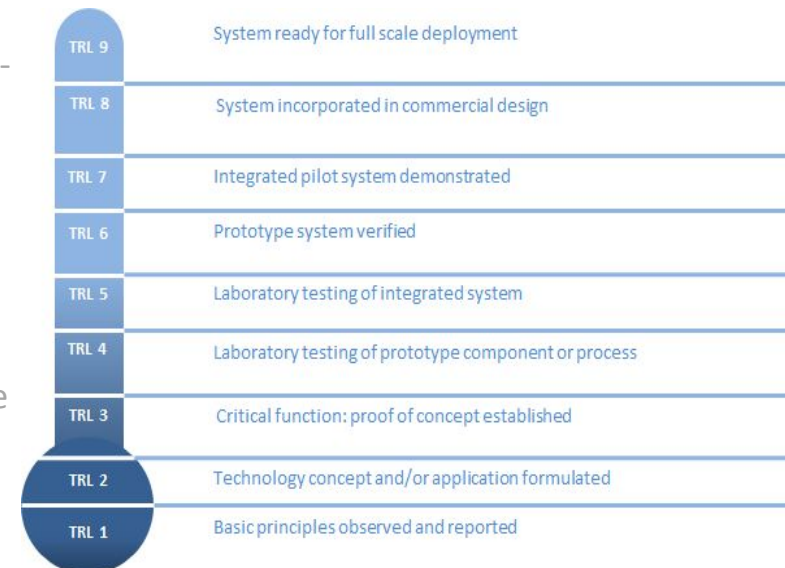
| | |
|---|---|
| TRL 9 | System ready for full scale deployment |
| TRL 8 | System incorporated in commercial design |
| TRL 7 | Integrated pilot system demonstrated |
| TRL 6 | Prototype system verified |
| TRL 5 | Laboratory testing of integrated system |
| TRL 4 | Laboratory testing of prototype component or process |
| TRL 3 | Critical function: proof of concept established |
| TRL 2 | Technology concept and/or application formulated |
| TRL 1 | Basic principles observed and reported |